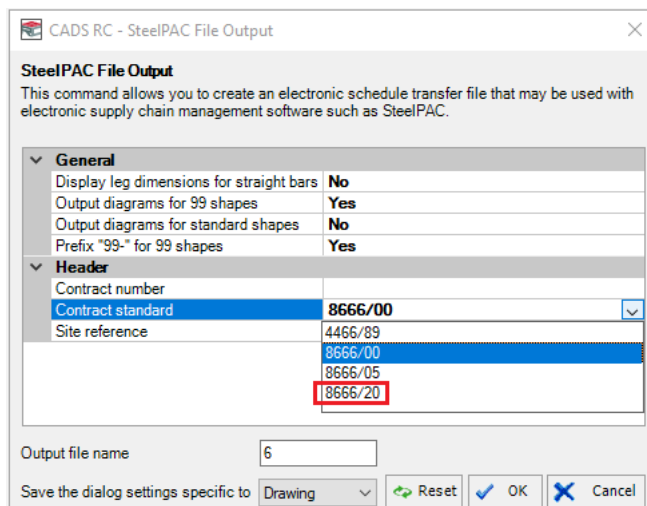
CADS RC - SteelPAC File Output

SteelPAC File Output
This command allows you to create an electronic schedule transfer file that may be used with electronic supply chain management software such as SteelPAC.

| General | |
|---|---|
| Display leg dimensions for straight bars | No |
| Output diagrams for 99 shapes | Yes |
| Output diagrams for standard shapes | No |
| Prefix "99-" for 99 shapes | Yes |
| **Header** | |
| Contract number | |
| Contract standard | 8666/00 |
| Site reference | |

4466/89
8666/00
8666/05
8666/20

Output file name 6

Save the dialog settings specific to Drawing

Reset OK Cancel